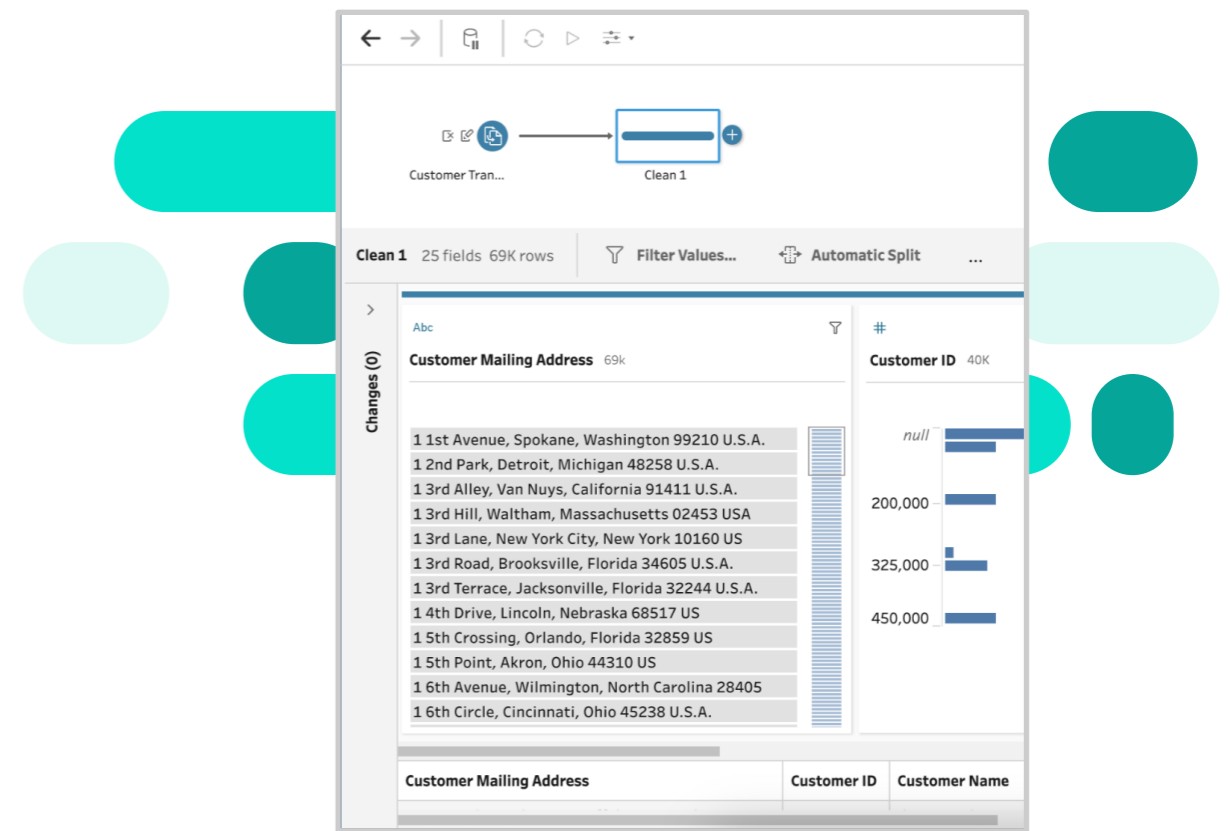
Customer Tran...

Clean 1

Clean 1 25 fields 69K rows

Filter Values...

Automatic Split

...

Changes (0)

Abc

Customer Mailing Address 69k

1 1st Avenue, Spokane, Washington 99210 U.S.A.
1 2nd Park, Detroit, Michigan 48258 U.S.A.
1 3rd Alley, Van Nuys, California 91411 U.S.A.
1 3rd Hill, Waltham, Massachusetts 02453 USA
1 3rd Lane, New York City, New York 10160 US
1 3rd Road, Brooksville, Florida 34605 U.S.A.
1 3rd Terrace, Jacksonville, Florida 32244 U.S.A.
1 4th Drive, Lincoln, Nebraska 68517 US
1 5th Crossing, Orlando, Florida 32859 US
1 5th Point, Akron, Ohio 44310 US
1 6th Avenue, Wilmington, North Carolina 28405
1 6th Circle, Cincinnati, Ohio 45238 U.S.A.

#

Customer ID 40K

null

200,000

325,000

450,000

| Customer Mailing Address | Customer ID | Customer Name |
|---|---|---|